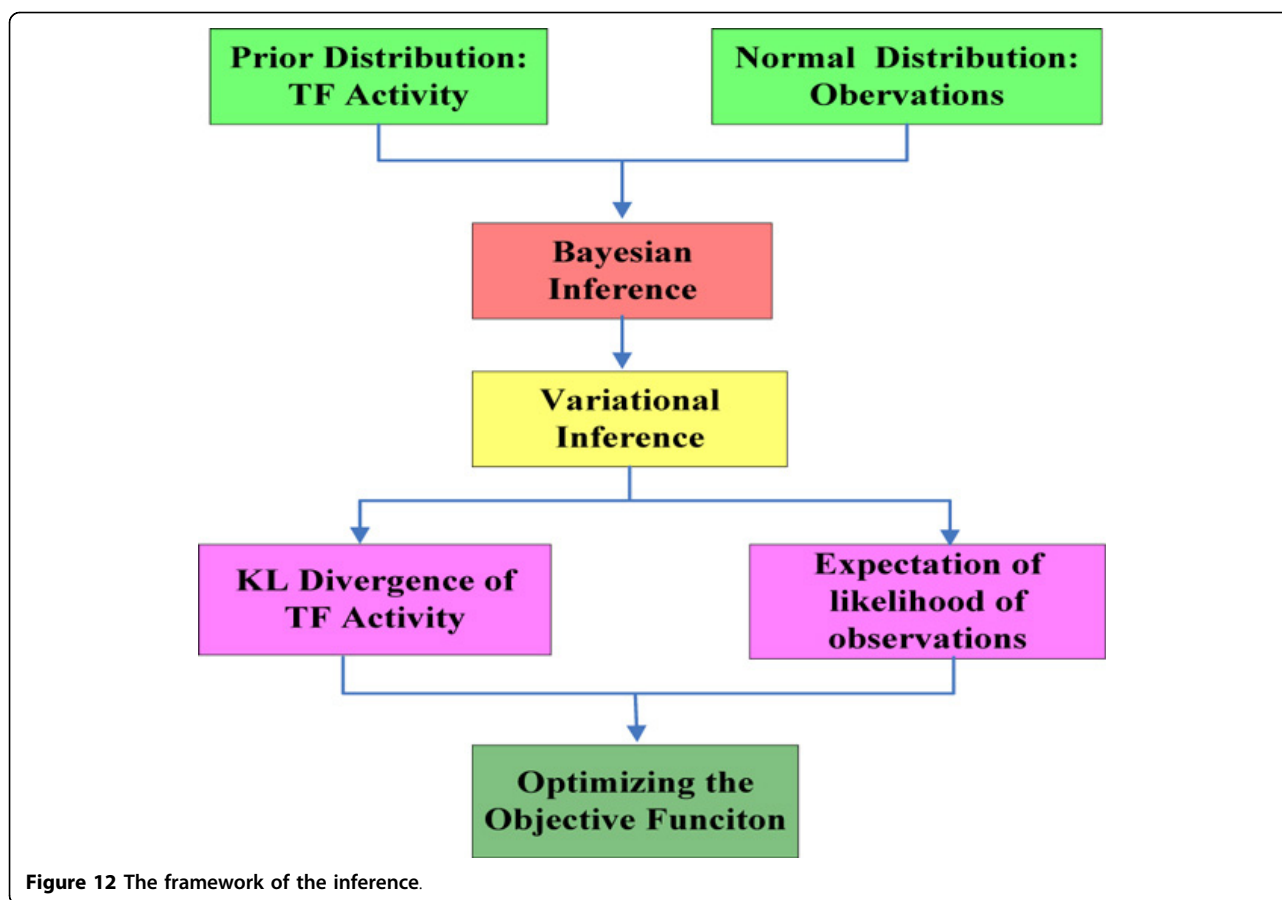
Prior Distribution: TF Activity

Normal Distribution: Obervations

Bayesian Inference

Variational Inference

KL Divergence of TF Activity

Expectation of likelihood of observations

Optimizing the Objective Funciton

Figure 12 The framework of the inference.